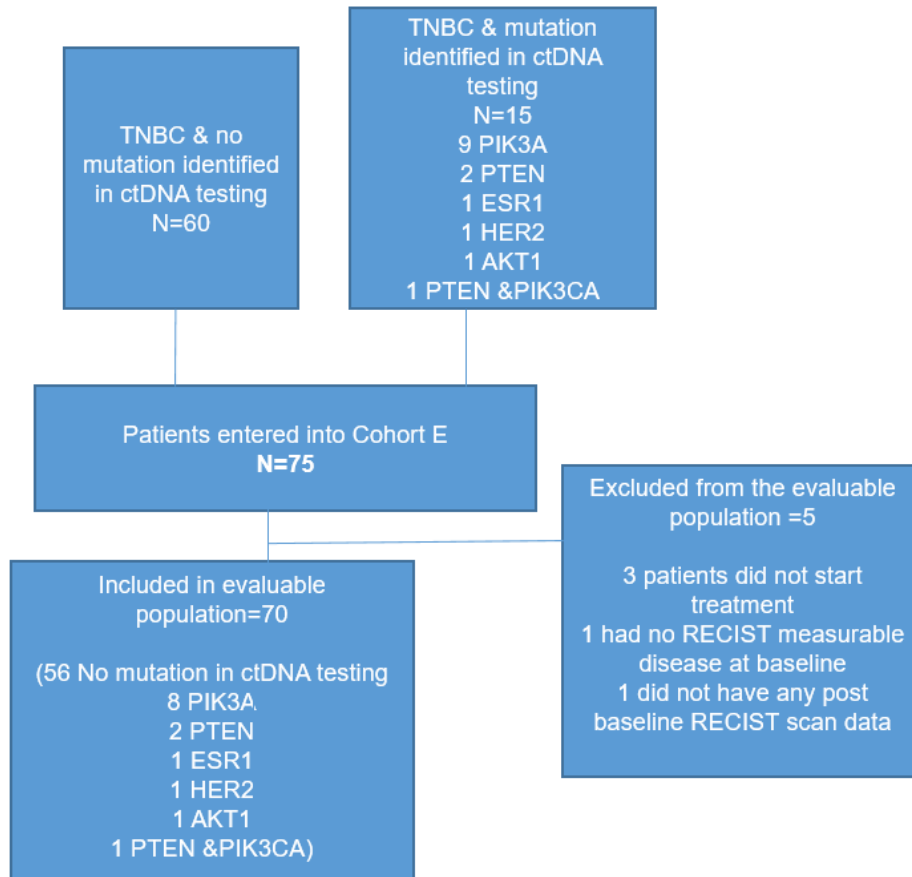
TNBC & no mutation identified in ctDNA testing
N=60

TNBC & mutation identified in ctDNA testing
N=15
9 PIK3A
2 PTEN
1 ESR1
1 HER2
1 AKT1
1 PTEN &PIK3CA

Patients entered into Cohort E
N=75

Excluded from the evaluable population =5

3 patients did not start treatment
1 had no RECIST measurable disease at baseline
1 did not have any post baseline RECIST scan data

Included in evaluable population=70

(56 No mutation in ctDNA testing
8 PIK3A
2 PTEN
1 ESR1
1 HER2
1 AKT1
1 PTEN &PIK3CA)